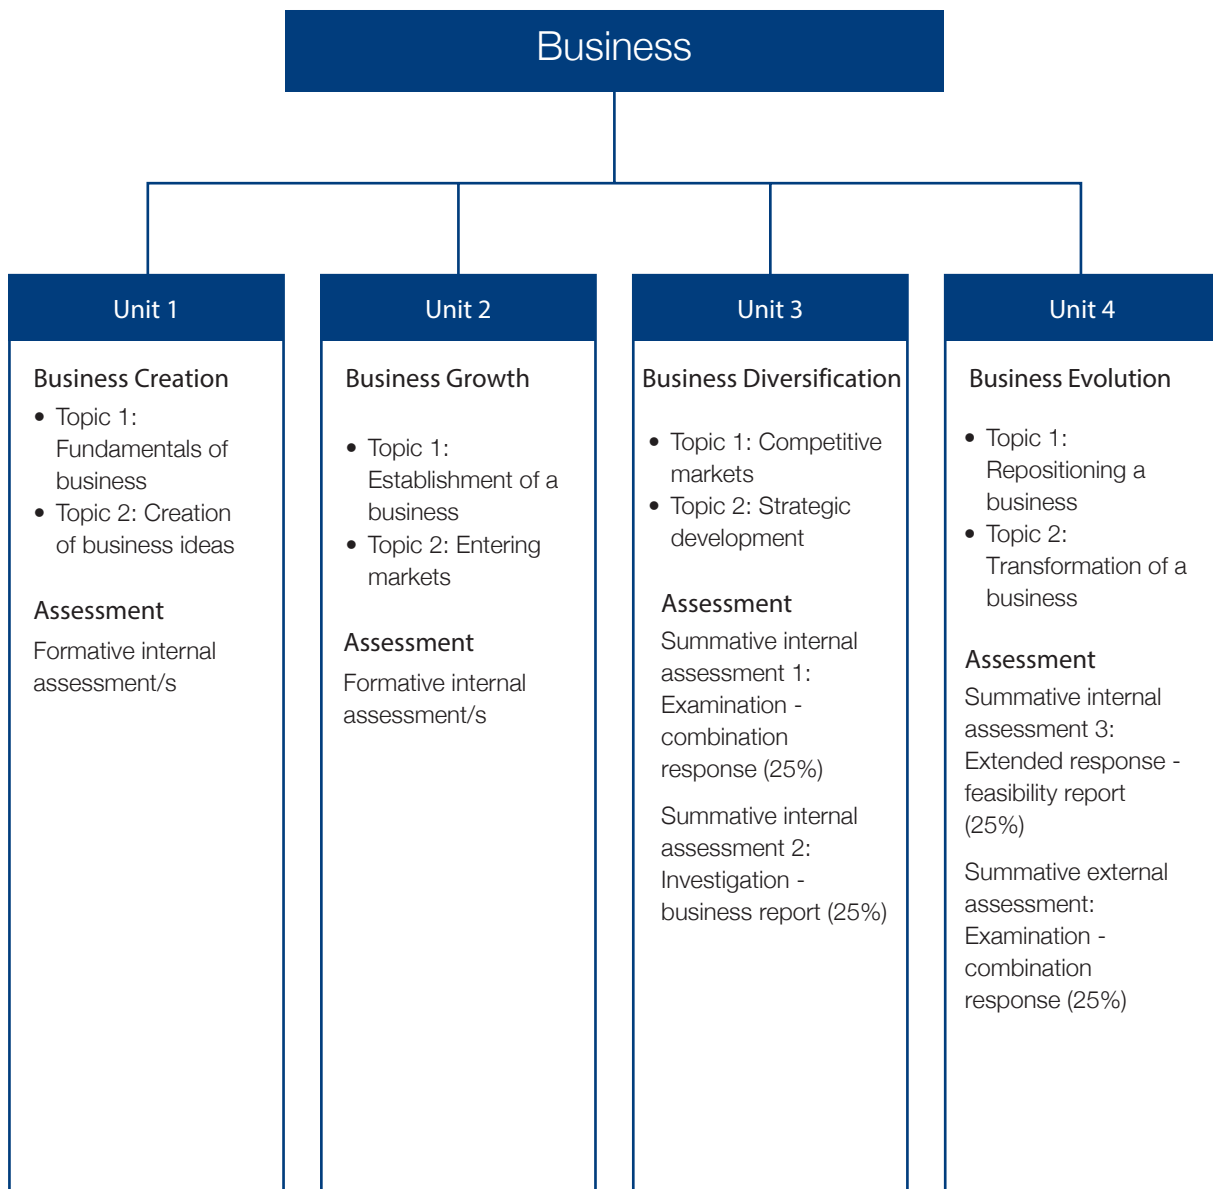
Business

Unit 1

Business Creation
- Topic 1: Fundamentals of business
- Topic 2: Creation of business ideas

Assessment
Formative internal assessment/s

Unit 2

Business Growth
- Topic 1: Establishment of a business
- Topic 2: Entering markets

Assessment
Formative internal assessment/s

Unit 3

Business Diversification
- Topic 1: Competitive markets
- Topic 2: Strategic development

Assessment
Summative internal assessment 1: Examination - combination response (25%)

Summative internal assessment 2: Investigation - business report (25%)

Unit 4

Business Evolution
- Topic 1: Repositioning a business
- Topic 2: Transformation of a business

Assessment
Summative internal assessment 3: Extended response - feasibility report (25%)

Summative external assessment: Examination - combination response (25%)